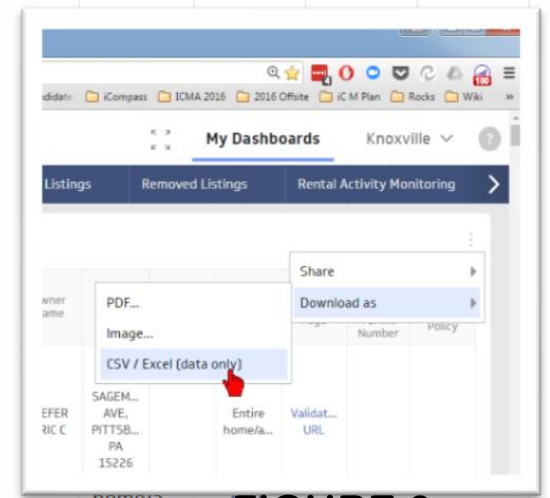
ididate iCompass ICMA 2016 2016 Offsite iC M Plan Rocks Wiki »

My Dashboards Knoxville

Listings Removed Listings Rental Activity Monitoring

Share
Download as

PDF...
Image...
CSV / Excel (data only)

wner ame

Number Policy

EFER RIC C

SAGEM... AVE, PITTSB... PA 15226

Entire home/a...

Validat... URL

FIGURE 6